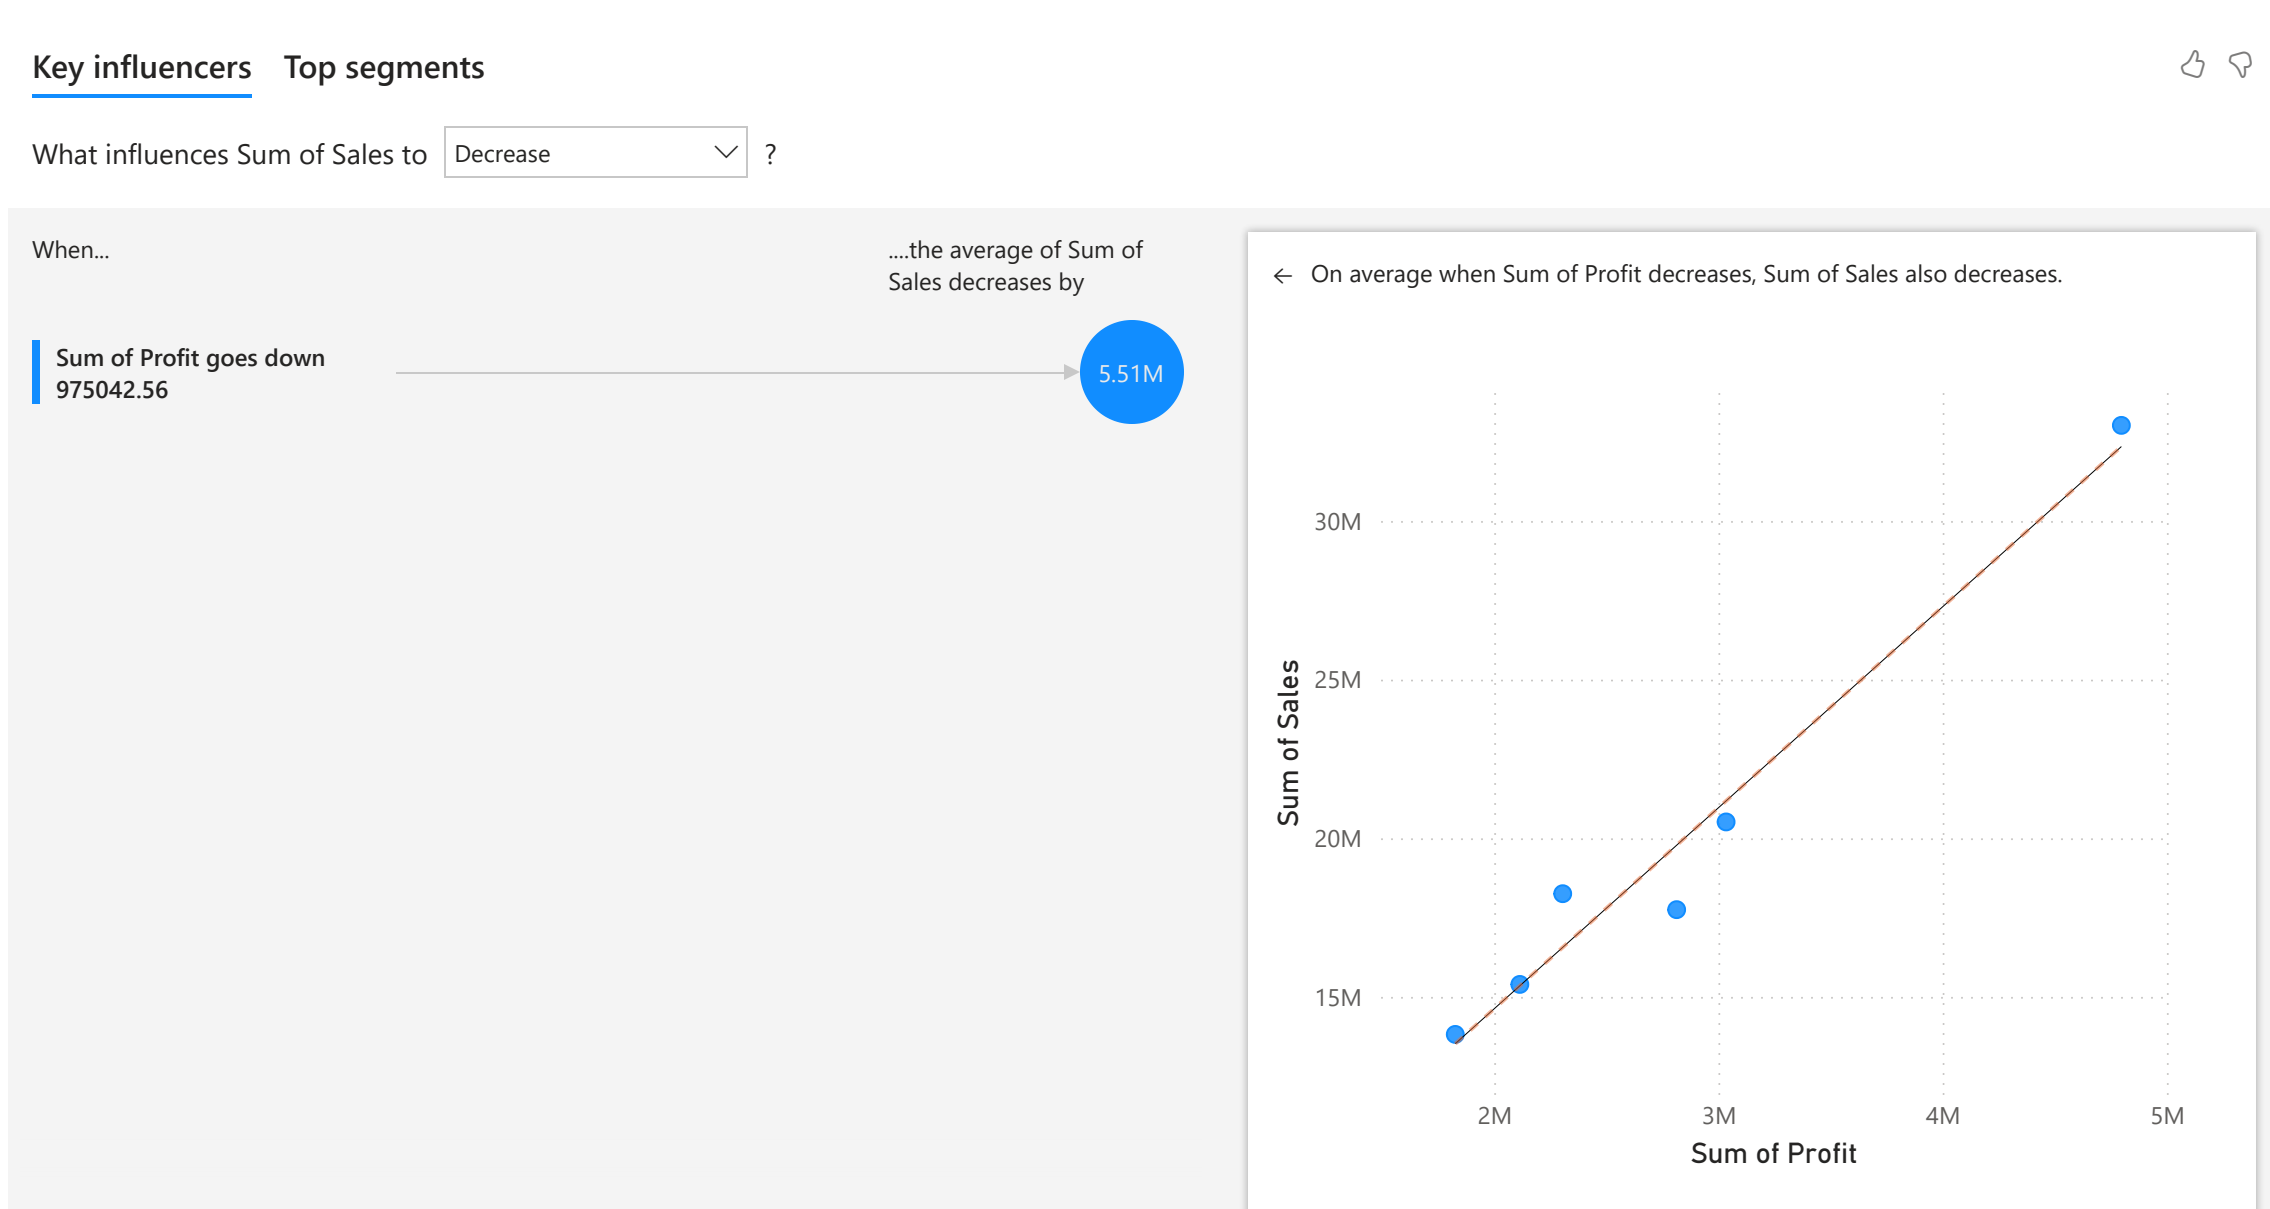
Key influencers Top segments

What influences Sum of Sales to Decrease ?

When...

....the average of Sum of Sales decreases by

Sum of Profit goes down 975042.56

5.51M

← On average when Sum of Profit decreases, Sum of Sales also decreases.

30M
25M
20M
15M

Sum of Sales

2M 3M 4M 5M

Sum of Profit